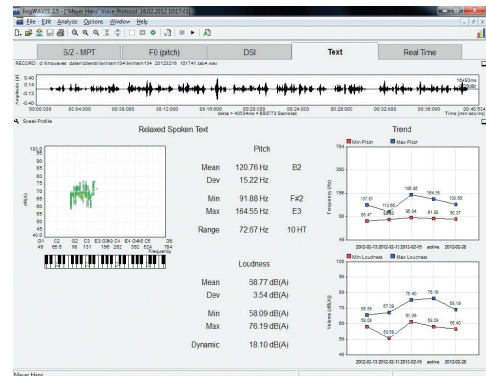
lingWAVES 2.5 - ["Meyer Hans" Voice Protocol (16.02.2012 10:17:41)]

File Edit Analysis Options Window Help

S/Z - MPT
F0 (pitch)
DSI
Text
Real Time

RECORD: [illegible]

0.40
0.14
-0.13
-0.40

00:00:000 00:04:000 00:08:000 00:12:000 00:16:000 00:20:000 00:24:000 00:28:000 00:32:000 00:36:000 00:40:534

delta = 40534ms = 893773 Samples

Time [min:sec:ms]

Scan Profile

Relaxed Spoken Text

150.0
95
90
85
80
75
70
65
60
55
50
45
40.0

dB(A)

C1 C2 C3 C4 C5 C6
Frequency

| | Pitch | |
|---|---|---|
| Mean | 120.76 Hz | B2 |
| Dev | 15.22 Hz | |
| Min | 91.88 Hz | F#2 |
| Max | 164.55 Hz | E3 |
| Range | 72.67 Hz | 10 HT |

| | Loudness |
|---|---|
| Mean | 68.77 dB(A) |
| Dev | 3.54 dB(A) |
| Min | 58.09 dB(A) |
| Max | 76.19 dB(A) |
| Dynamic | 18.10 dB(A) |

Trend

Min Pitch Max Pitch

Frequency [Hz]

137.61 113.66 88.47 165.90 98.04 164.55 91.88 109.56 90.37

2012-02-13 2012-02-13 2012-02-16 entire 2012-02-28

Min Loudness Max Loudness

Volume [dB(A)]

68.89 67.29 58.09 50.55 76.40 61.39 76.19 59.09 69.19 60.40

2012-02-13 2012-02-13 2012-02-16 entire 2012-02-28

Meyer Hans